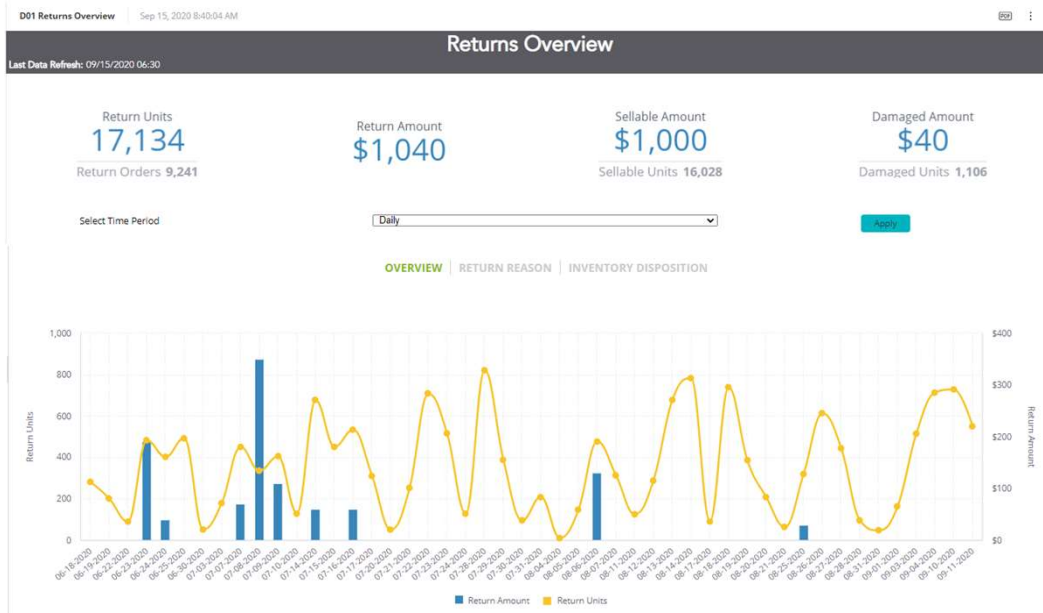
D01 Returns Overview Sep 15, 2020 8:40:04 AM

PDF ⋮

Returns Overview

Last Data Refresh: 09/15/2020 06:30

Return Units
17,134
Return Orders 9,241

Return Amount
$1,040

Sellable Amount
$1,000
Sellable Units 16,028

Damaged Amount
$40
Damaged Units 1,106

Select Time Period

Daily

Apply

OVERVIEW | RETURN REASON | INVENTORY DISPOSITION

1,000
800
600
400
200
0

Return Units

$400
$300
$200
$100
$0

Return Amount

06-18-2020 06-19-2020 06-22-2020 06-23-2020 06-24-2020 06-25-2020 06-30-2020 07-03-2020 07-07-2020 07-08-2020 07-09-2020 07-10-2020 07-14-2020 07-15-2020 07-16-2020 07-17-2020 07-20-2020 07-21-2020 07-22-2020 07-23-2020 07-24-2020 07-28-2020 07-29-2020 07-30-2020 07-31-2020 08-04-2020 08-05-2020 08-06-2020 08-07-2020 08-11-2020 08-12-2020 08-13-2020 08-14-2020 08-17-2020 08-18-2020 08-19-2020 08-20-2020 08-21-2020 08-25-2020 08-26-2020 08-27-2020 08-28-2020 08-31-2020 09-01-2020 09-03-2020 09-04-2020 09-10-2020 09-11-2020

Return Amount Return Units